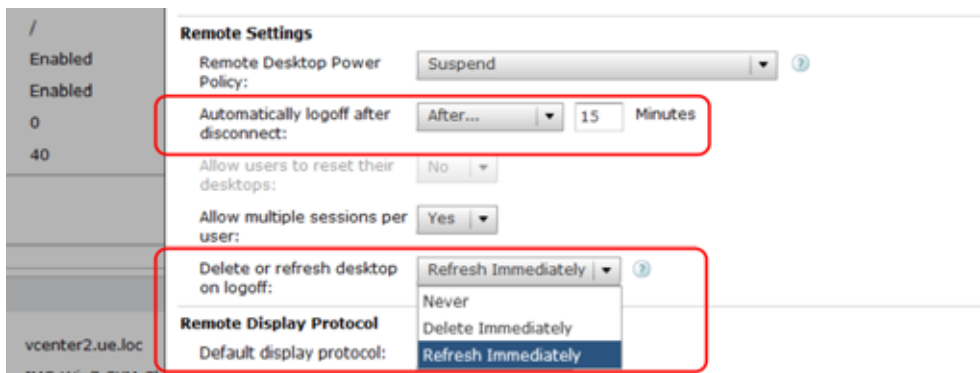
/
Enabled
Enabled
0
40

vcenter2.ue.loc

Remote Settings

Remote Desktop Power Policy: Suspend ?

Automatically logoff after disconnect: After... 15 Minutes

Allow users to reset their desktops: No

Allow multiple sessions per user: Yes

Delete or refresh desktop on logoff: Refresh Immediately ?

Never
Delete Immediately
Refresh Immediately

Remote Display Protocol

Default display protocol: